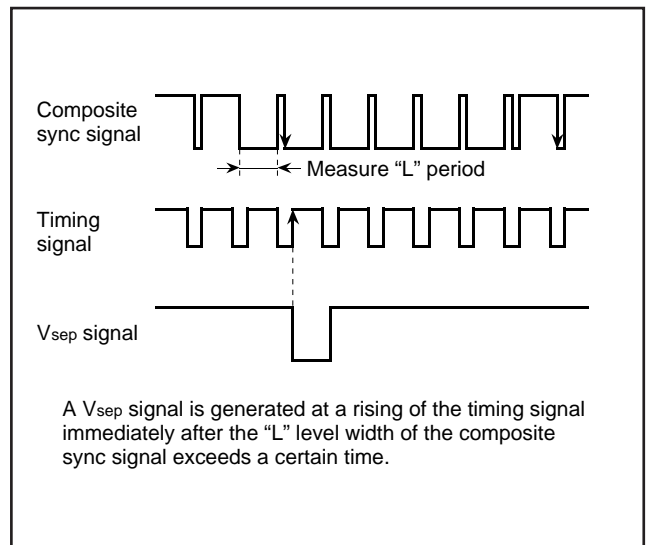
Composite sync signal

Measure “L” period

Timing signal

V$_{sep}$ signal

A V$_{sep}$ signal is generated at a rising of the timing signal immediately after the “L” level width of the composite sync signal exceeds a certain time.